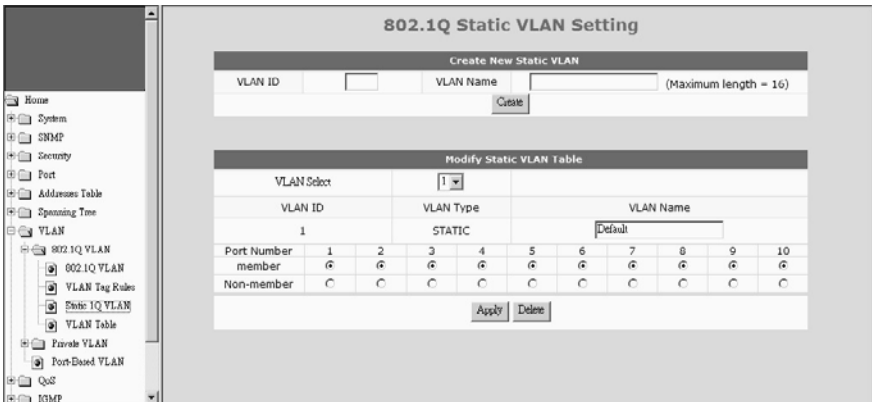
Home
System
SNMP
Security
Port
Addresses Table
Spanning Tree
VLAN
802.1Q VLAN
802.1Q VLAN
VLAN Tag Rules
Static 1Q VLAN
VLAN Table
Private VLAN
Port-Based VLAN
QoS
IGMP

802.1Q Static VLAN Setting

Create New Static VLAN

VLAN ID | | VLAN Name | | (Maximum length = 16)

Create

Modify Static VLAN Table

| VLAN Select | 1 | |
|---|---|---|
| VLAN ID | VLAN Type | VLAN Name |
| 1 | STATIC | Default |

| Port Number | 1 | 2 | 3 | 4 | 5 | 6 | 7 | 8 | 9 | 10 |
|---|---|---|---|---|---|---|---|---|---|---|
| member | ⦿ | ⦿ | ⦿ | ⦿ | ⦿ | ⦿ | ⦿ | ⦿ | ⦿ | ⦿ |
| Non-member | ○ | ○ | ○ | ○ | ○ | ○ | ○ | ○ | ○ | ○ |

Apply Delete